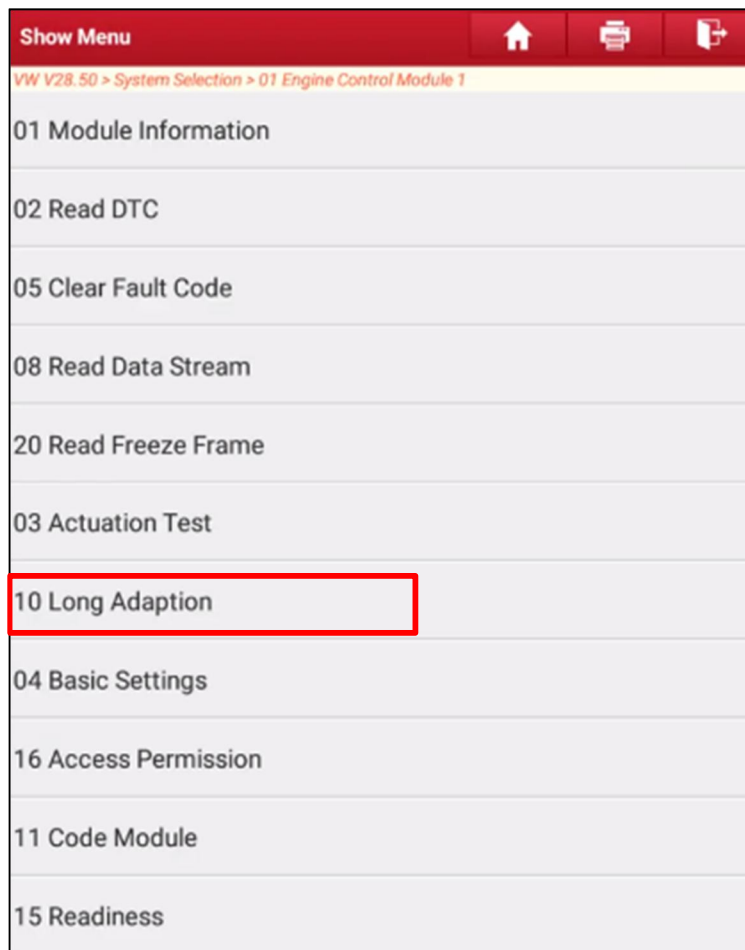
Show Menu

VW V28.50 > System Selection > 01 Engine Control Module 1

01 Module Information

02 Read DTC

05 Clear Fault Code

08 Read Data Stream

20 Read Freeze Frame

03 Actuation Test

10 Long Adaption

04 Basic Settings

16 Access Permission

11 Code Module

15 Readiness